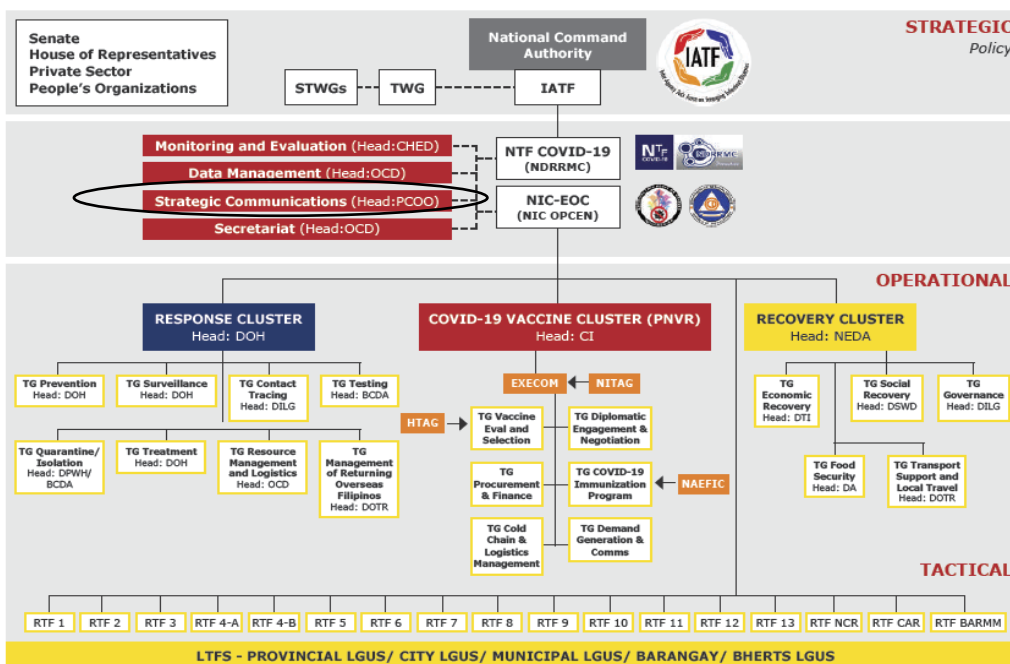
Senate
House of Representatives
Private Sector
People's Organizations

National Command Authority

IATF

STRATEGIC
Policy

STWGs

TWG

IATF

Monitoring and Evaluation (Head:CHED)
Data Management (Head:OCD)
Strategic Communications (Head:PCOO)
Secretariat (Head:OCD)

NTF COVID-19
(NDRRMC)

NIC-EOC
(NIC OPCEN)

OPERATIONAL

RESPONSE CLUSTER
Head: DOH

COVID-19 VACCINE CLUSTER (PNVR)
Head: CI

RECOVERY CLUSTER
Head: NEDA

TG Prevention
Head: DOH

TG Surveillance
Head: DOH

TG Contact Tracing
Head: DILG

TG Testing
Head: BCDA

TG Quarantine/ Isolation
Head: DPWH/ BCDA

TG Treatment
Head: DOH

TG Resource Management and Logistics
Head: OCD

TG Management of Returning Overseas Filipinos
Head: DOTR

EXECOM

NITAG

HTAG

TG Vaccine Eval and Selection

TG Diplomatic Engagement & Negotiation

TG Procurement & Finance

TG COVID-19 Immunization Program

NAEFIC

TG Cold Chain & Logistics Management

TG Demand Generation & Comms

TG Economic Recovery
Head: DTI

TG Social Recovery
Head: DSWD

TG Governance
Head: DILG

TG Food Security
Head: DA

TG Transport Support and Local Travel
Head: DOTR

TACTICAL

RTF 1 | RTF 2 | RTF 3 | RTF 4-A | RTF 4-B | RTF 5 | RTF 6 | RTF 7 | RTF 8 | RTF 9 | RTF 10 | RTF 11 | RTF 12 | RTF 13 | RTF NCR | RTF CAR | RTF BARMM

LTFS - PROVINCIAL LGUS/ CITY LGUS/ MUNICIPAL LGUS/ BARANGAY/ BHERTS LGUS